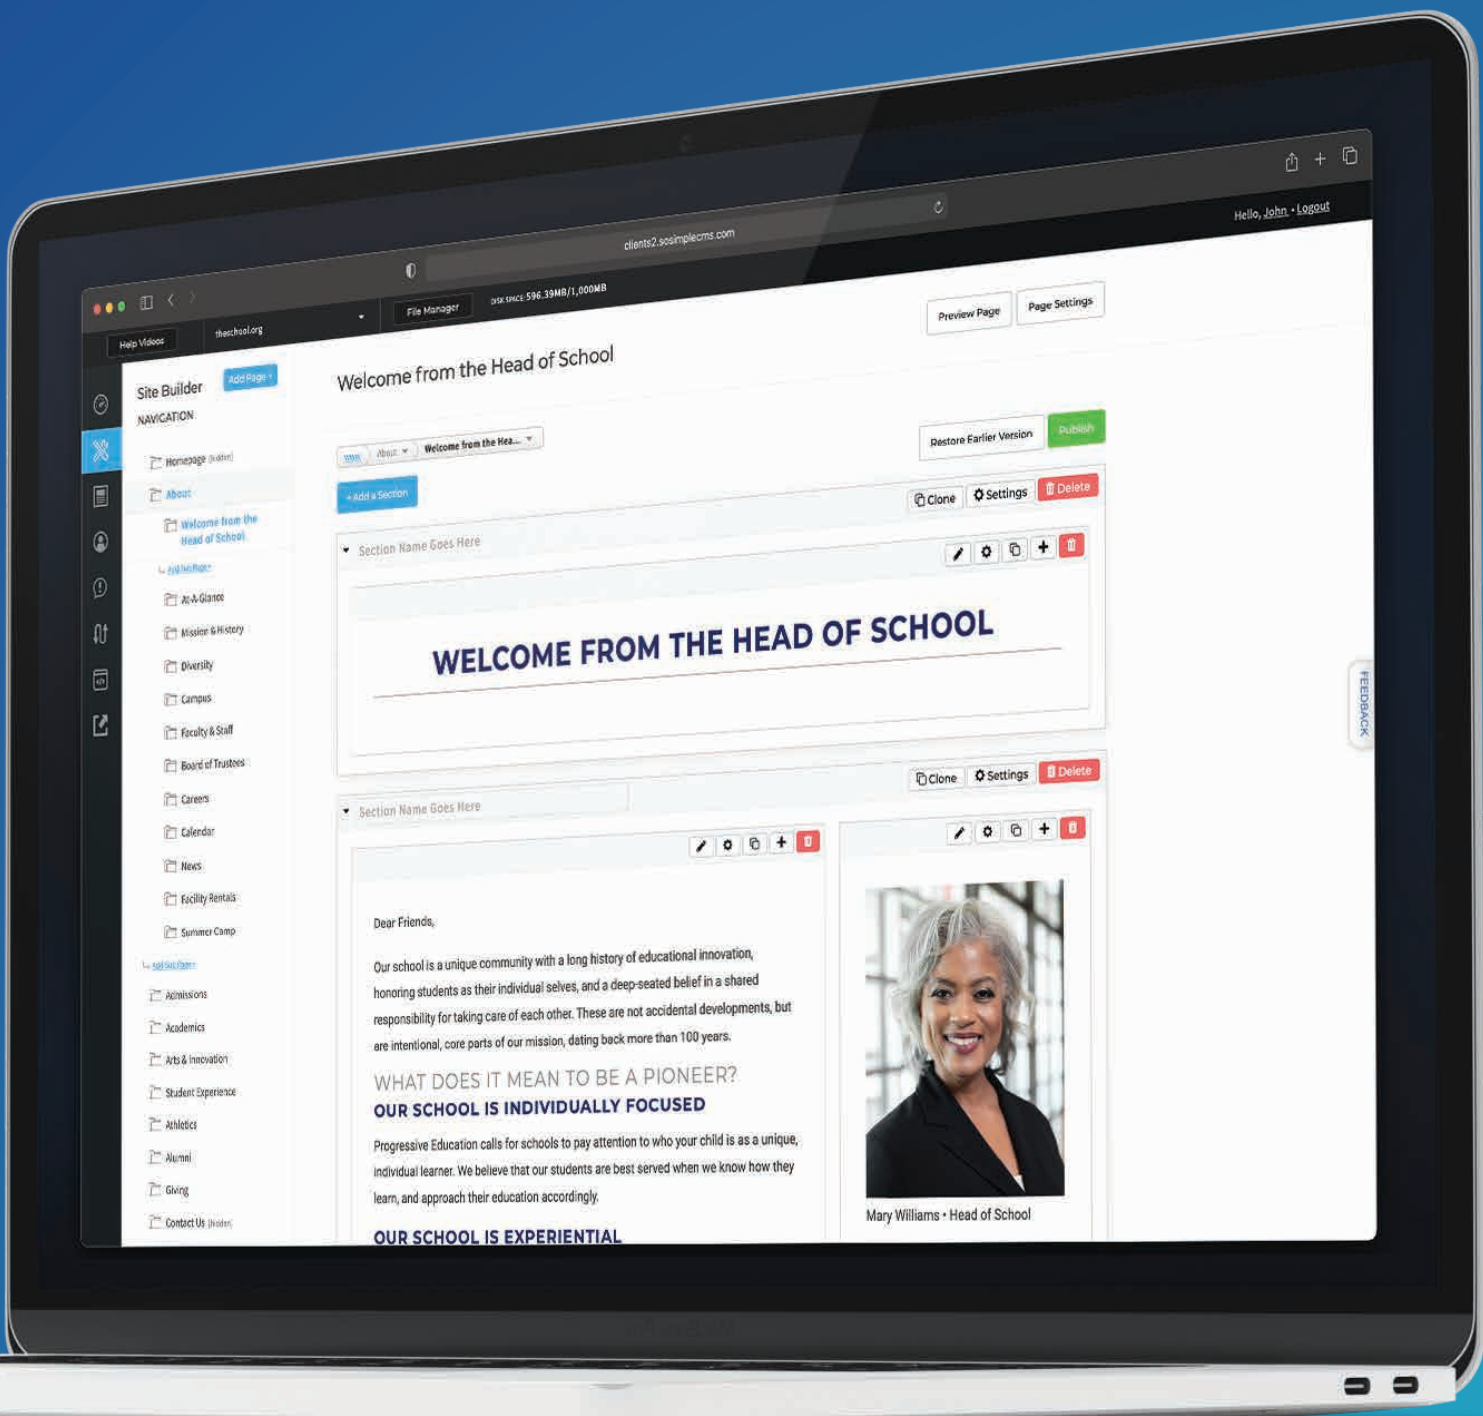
clients2.sosimplecms.com

Help Videos theschool.org File Manager DISK SPACE 596.39MB/1,000MB

Hello, John. • Logout

Site Builder Add Page

NAVIGATION

Homepage (hidden)

About

Welcome from the Head of School

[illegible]

At-A-Glance

Mission & History

Diversity

Campus

Faculty & Staff

Board of Trustees

Careers

Calendar

News

Facility Rentals

Summer Camp

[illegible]

Admissions

Academics

Arts & Innovation

Student Experience

Athletics

Alumni

Giving

Contact Us (hidden)

Welcome from the Head of School

Preview Page Page Settings

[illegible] About Welcome from the Hea...

Restore Earlier Version Publish

+ Add a Section

Clone Settings Delete

Section Name Goes Here

WELCOME FROM THE HEAD OF SCHOOL

Clone Settings Delete

Section Name Goes Here

Dear Friends,

Our school is a unique community with a long history of educational innovation, honoring students as their individual selves, and a deep-seated belief in a shared responsibility for taking care of each other. These are not accidental developments, but are intentional, core parts of our mission, dating back more than 100 years.

WHAT DOES IT MEAN TO BE A PIONEER?

OUR SCHOOL IS INDIVIDUALLY FOCUSED

Progressive Education calls for schools to pay attention to who your child is as a unique, individual learner. We believe that our students are best served when we know how they learn, and approach their education accordingly.

OUR SCHOOL IS EXPERIENTIAL

Mary Williams • Head of School

FEEDBACK